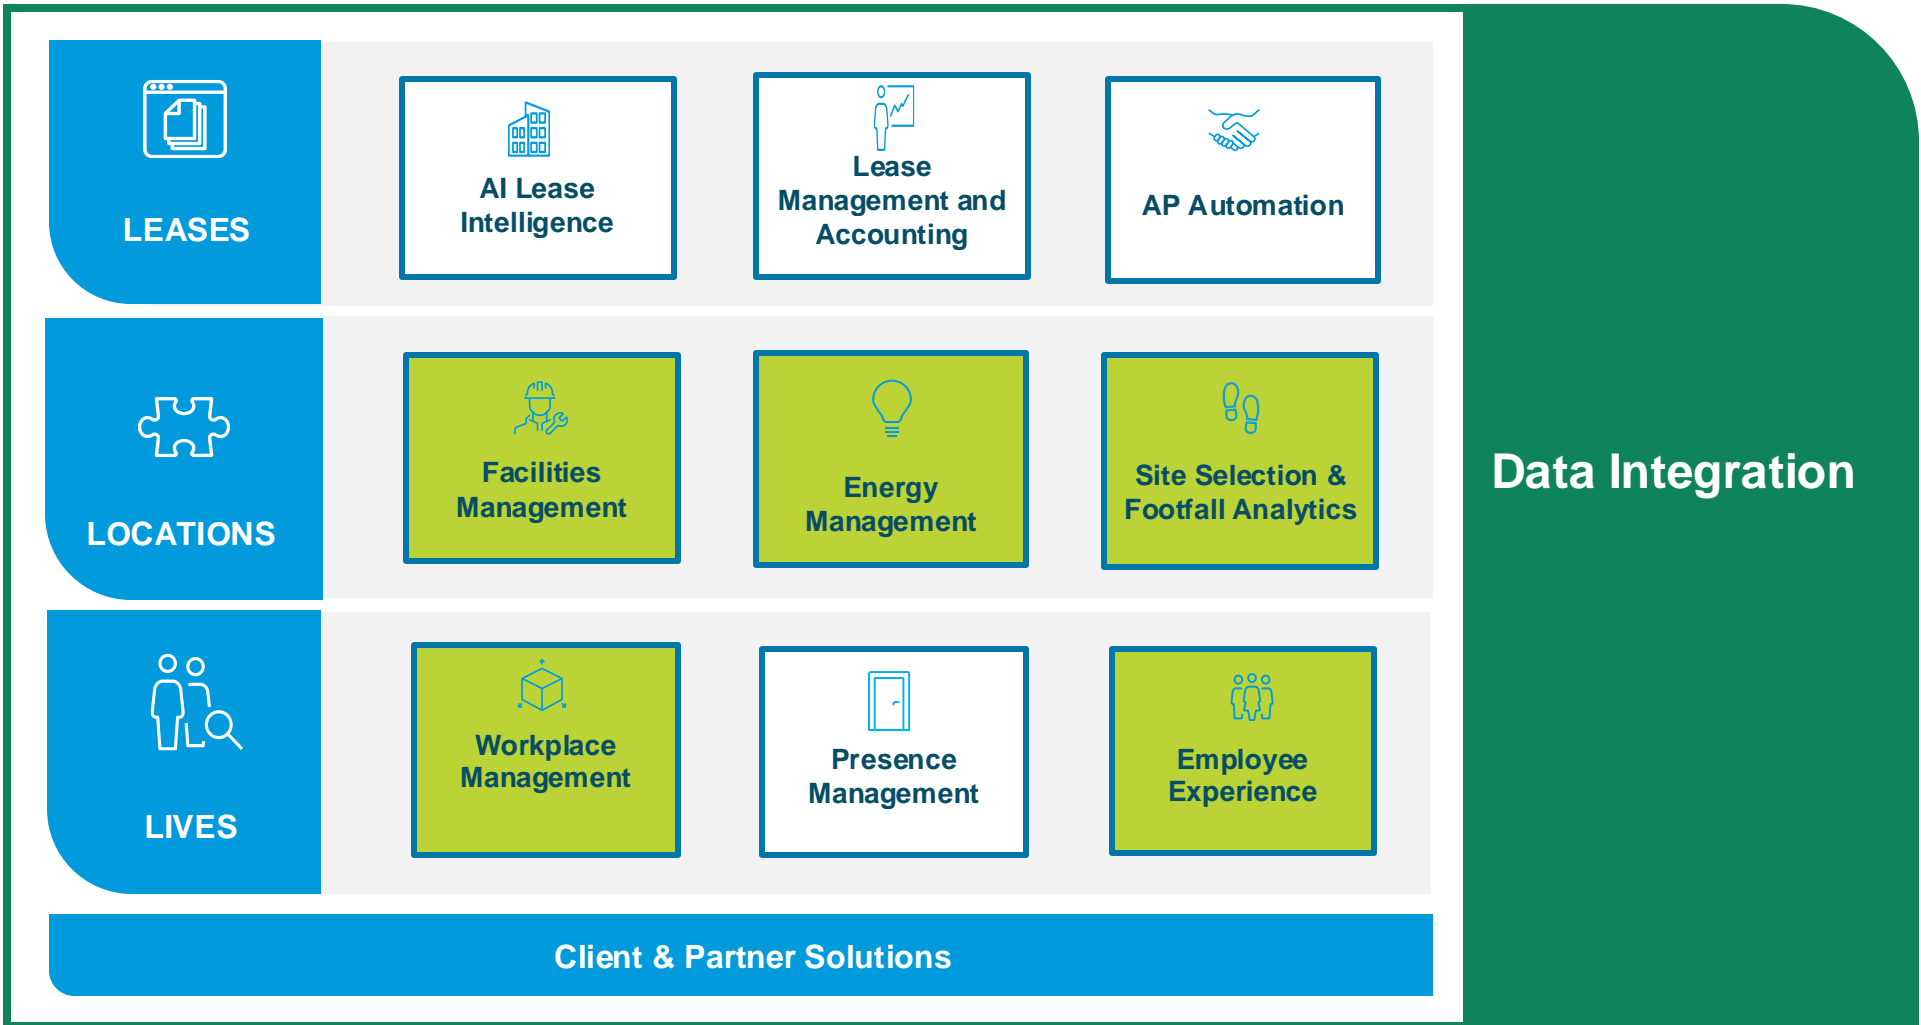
LEASES

AI Lease Intelligence

Lease Management and Accounting

AP Automation

LOCATIONS

Facilities Management

Energy Management

Site Selection & Footfall Analytics

LIVES

Workplace Management

Presence Management

Employee Experience

Client & Partner Solutions

Data Integration